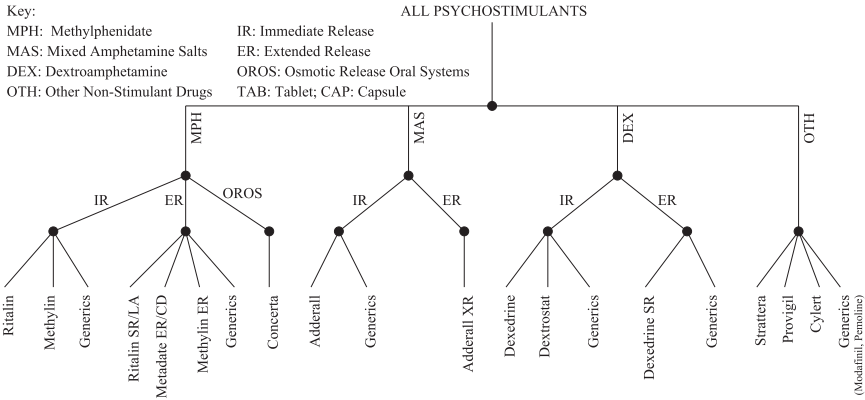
Key:
MPH: Methylphenidate
MAS: Mixed Amphetamine Salts
DEX: Dextroamphetamine
OTH: Other Non-Stimulant Drugs

IR: Immediate Release
ER: Extended Release
OROS: Osmotic Release Oral Systems
TAB: Tablet; CAP: Capsule

ALL PSYCHOSTIMULANTS

MPH
MAS
DEX
OTH

IR
ER
OROS
IR
ER
IR
ER

Ritalin
Methylin
Generics
Ritalin SR/LA
Metadate ER/CD
Methylin ER
Generics
Concerta
Adderall
Generics
Adderall XR
Dexedrine
Dextrostat
Generics
Dexedrine SR
Generics
Strattera
Provigil
Cylert
Generics (Modafinil, Pemoline)